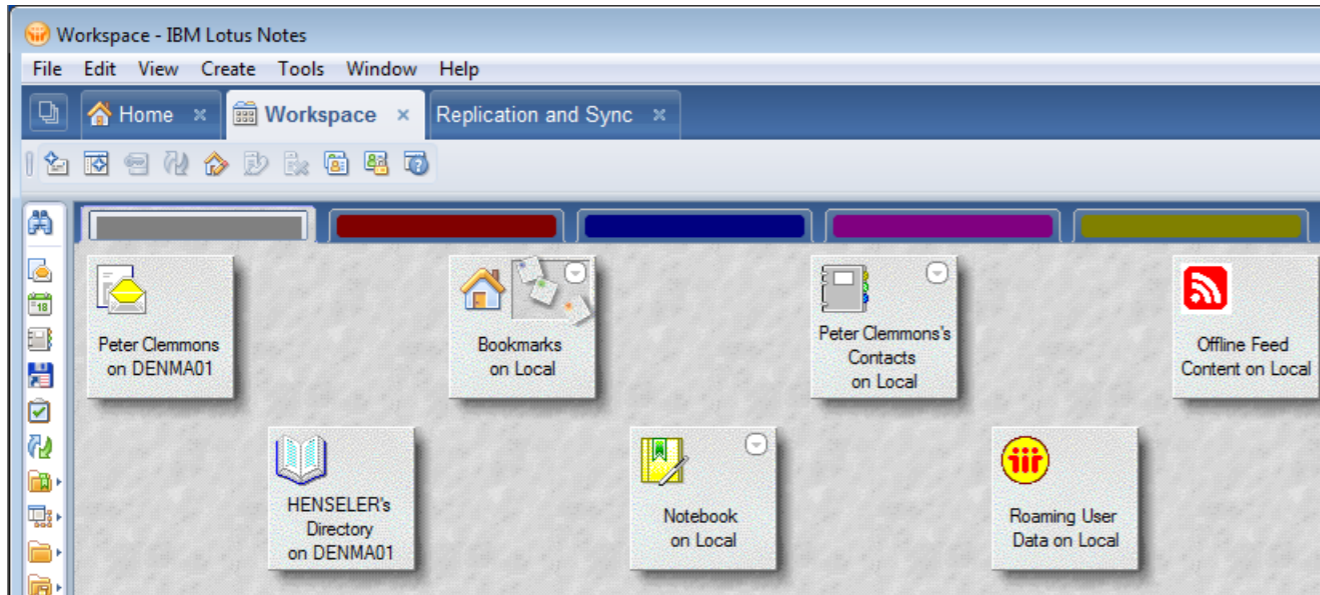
Workspace - IBM Lotus Notes

File Edit View Create Tools Window Help

Home × Workspace × Replication and Sync ×

Peter Clemmons on DENMA01

Bookmarks on Local

Peter Clemmons's Contacts on Local

Offline Feed Content on Local

HENSELER's Directory on DENMA01

Notebook on Local

Roaming User Data on Local